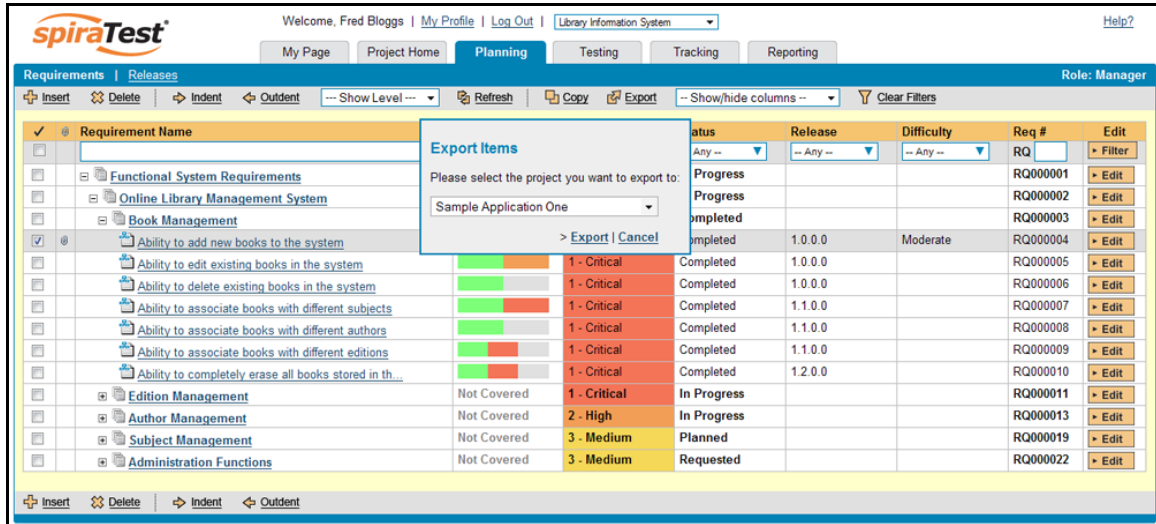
spiraTest®

Welcome, Fred Bloggs | My Profile | Log Out | Library Information System

Help?

My Page | Project Home | Planning | Testing | Tracking | Reporting

Requirements | Releases

Role: Manager

Insert | Delete | Indent | Outdent | --- Show Level --- | Refresh | Copy | Export | -- Show/hide columns -- | Clear Filters

| ✓ | | Requirement Name | | | atus | Release | Difficulty | Req # | Edit |
|---|---|---|---|---|---|---|---|---|---|
| | | | | | Any -- | -- Any -- | -- Any -- | RQ | Filter |
| | | Functional System Requirements | | | Progress | | | RQ000001 | Edit |
| | | Online Library Management System | | | Progress | | | RQ000002 | Edit |
| | | Book Management | | | ompleted | | | RQ000003 | Edit |
| ✓ | | Ability to add new books to the system | | | ompleted | 1.0.0.0 | Moderate | RQ000004 | Edit |
| | | Ability to edit existing books in the system | | 1 - Critical | Completed | 1.0.0.0 | | RQ000005 | Edit |
| | | Ability to delete existing books in the system | | 1 - Critical | Completed | 1.0.0.0 | | RQ000006 | Edit |
| | | Ability to associate books with different subjects | | 1 - Critical | Completed | 1.1.0.0 | | RQ000007 | Edit |
| | | Ability to associate books with different authors | | 1 - Critical | Completed | 1.1.0.0 | | RQ000008 | Edit |
| | | Ability to associate books with different editions | | 1 - Critical | Completed | 1.1.0.0 | | RQ000009 | Edit |
| | | Ability to completely erase all books stored in th... | | 1 - Critical | Completed | 1.2.0.0 | | RQ000010 | Edit |
| | | Edition Management | Not Covered | 1 - Critical | In Progress | | | RQ000011 | Edit |
| | | Author Management | Not Covered | 2 - High | In Progress | | | RQ000013 | Edit |
| | | Subject Management | Not Covered | 3 - Medium | Planned | | | RQ000019 | Edit |
| | | Administration Functions | Not Covered | 3 - Medium | Requested | | | RQ000022 | Edit |

Export Items

Please select the project you want to export to:

Sample Application One

> Export | Cancel

Insert | Delete | Indent | Outdent